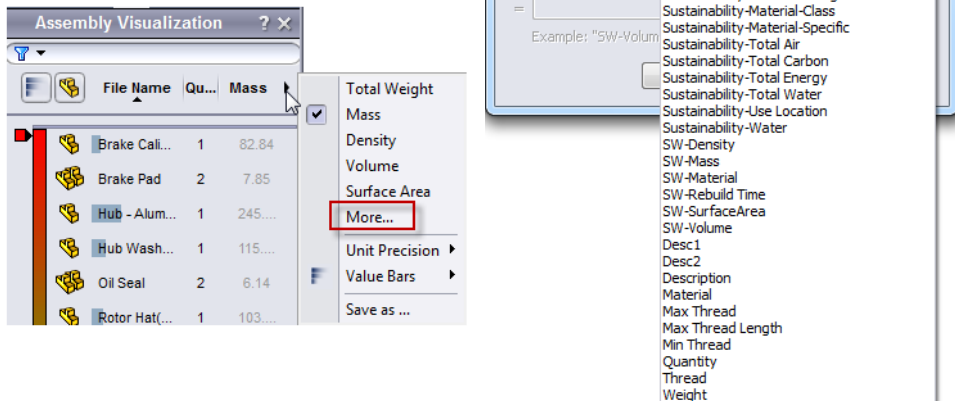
Assembly Visualization ? ×

File Name | Qu... | Mass

| File Name | Qu... | Mass |
|---|---|---|
| Brake Cali... | 1 | 82.84 |
| Brake Pad | 2 | 7.85 |
| Hub - Alum... | 1 | 245.... |
| Hub Wash... | 1 | 115.... |
| Oil Seal | 2 | 6.14 |
| Rotor Hat(... | 1 | 103.... |

Total Weight
Mass
Density
Volume
Surface Area
More...
Unit Precision
Value Bars
Save as ...

=
Example: "SW-Volum

Sustainability-Material-Class
Sustainability-Material-Specific
Sustainability-Total Air
Sustainability-Total Carbon
Sustainability-Total Energy
Sustainability-Total Water
Sustainability-Use Location
Sustainability-Water
SW-Density
SW-Mass
SW-Material
SW-Rebuild Time
SW-SurfaceArea
SW-Volume
Desc1
Desc2
Description
Material
Max Thread
Max Thread Length
Min Thread
Quantity
Thread
Weight